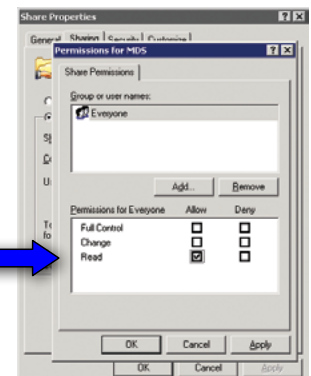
Share Properties

? X

General Sharing Security Customize

Permissions for MDS

? X

Share Permissions

Group or user names:

Everyone

Add...

Remove

| Permissions for Everyone | Allow | Deny |
|---|---|---|
| Full Control | ☐ | ☐ |
| Change | ☐ | ☐ |
| Read | ☑ | ☐ |

OK

Cancel

Apply

OK

Cancel

Apply